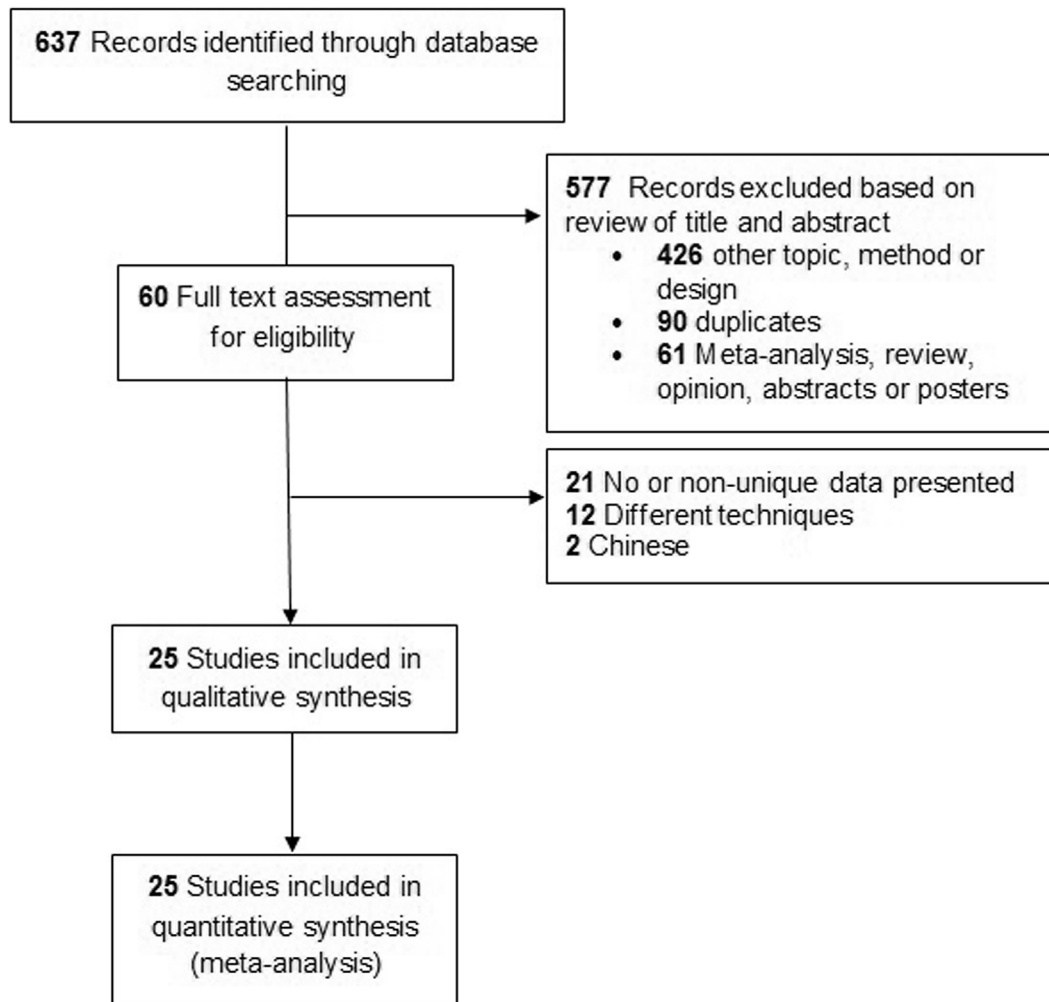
637 Records identified through database searching

577 Records excluded based on review of title and abstract
• 426 other topic, method or design
• 90 duplicates
• 61 Meta-analysis, review, opinion, abstracts or posters

60 Full text assessment for eligibility

21 No or non-unique data presented
12 Different techniques
2 Chinese

25 Studies included in qualitative synthesis

25 Studies included in quantitative synthesis (meta-analysis)